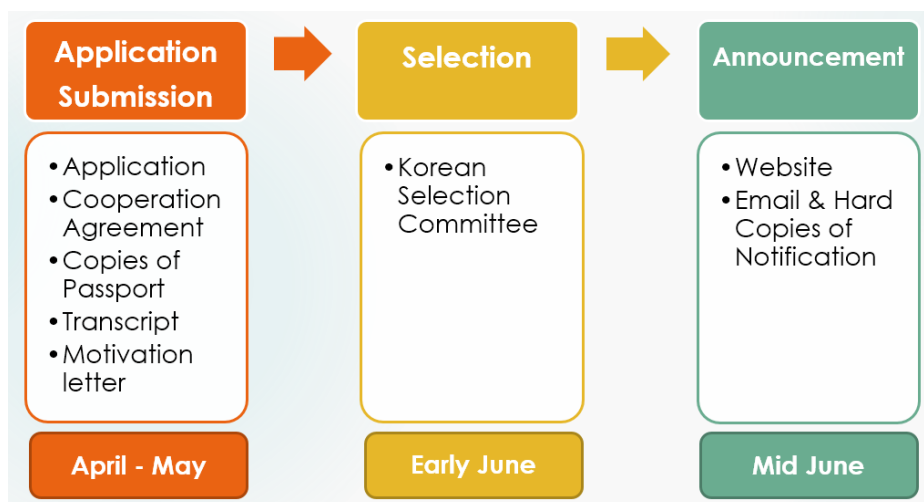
Application Submission

Selection

Announcement

• Application
• Cooperation Agreement
• Copies of Passport
• Transcript
• Motivation letter

• Korean Selection Committee

• Website
• Email & Hard Copies of Notification

April - May

Early June

Mid June